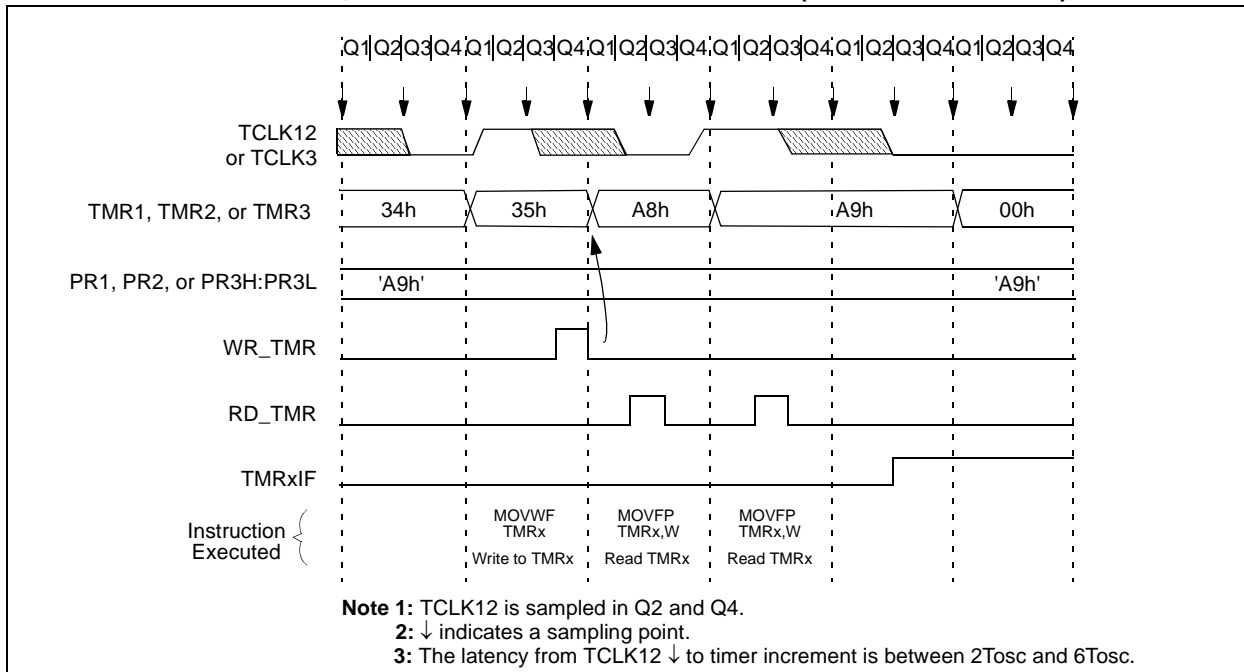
Q1 Q2 Q3 Q4 Q1 Q2 Q3 Q4 Q1 Q2 Q3 Q4 Q1 Q2 Q3 Q4 Q1 Q2 Q3 Q4 Q1 Q2 Q3 Q4

TCLK12 or TCLK3

TMR1, TMR2, or TMR3

34h

35h

A8h

A9h

00h

PR1, PR2, or PR3H:PR3L

'A9h'

'A9h'

WR_TMR

RD_TMR

TMRxIF

Instruction Executed

MOVWF TMRx

Write to TMRx

MOVFP TMRx,W

Read TMRx

MOVFP TMRx,W

Read TMRx

**Note 1:** TCLK12 is sampled in Q2 and Q4.

**2:** ↓ indicates a sampling point.

**3:** The latency from TCLK12 ↓ to timer increment is between 2Tosc and 6Tosc.